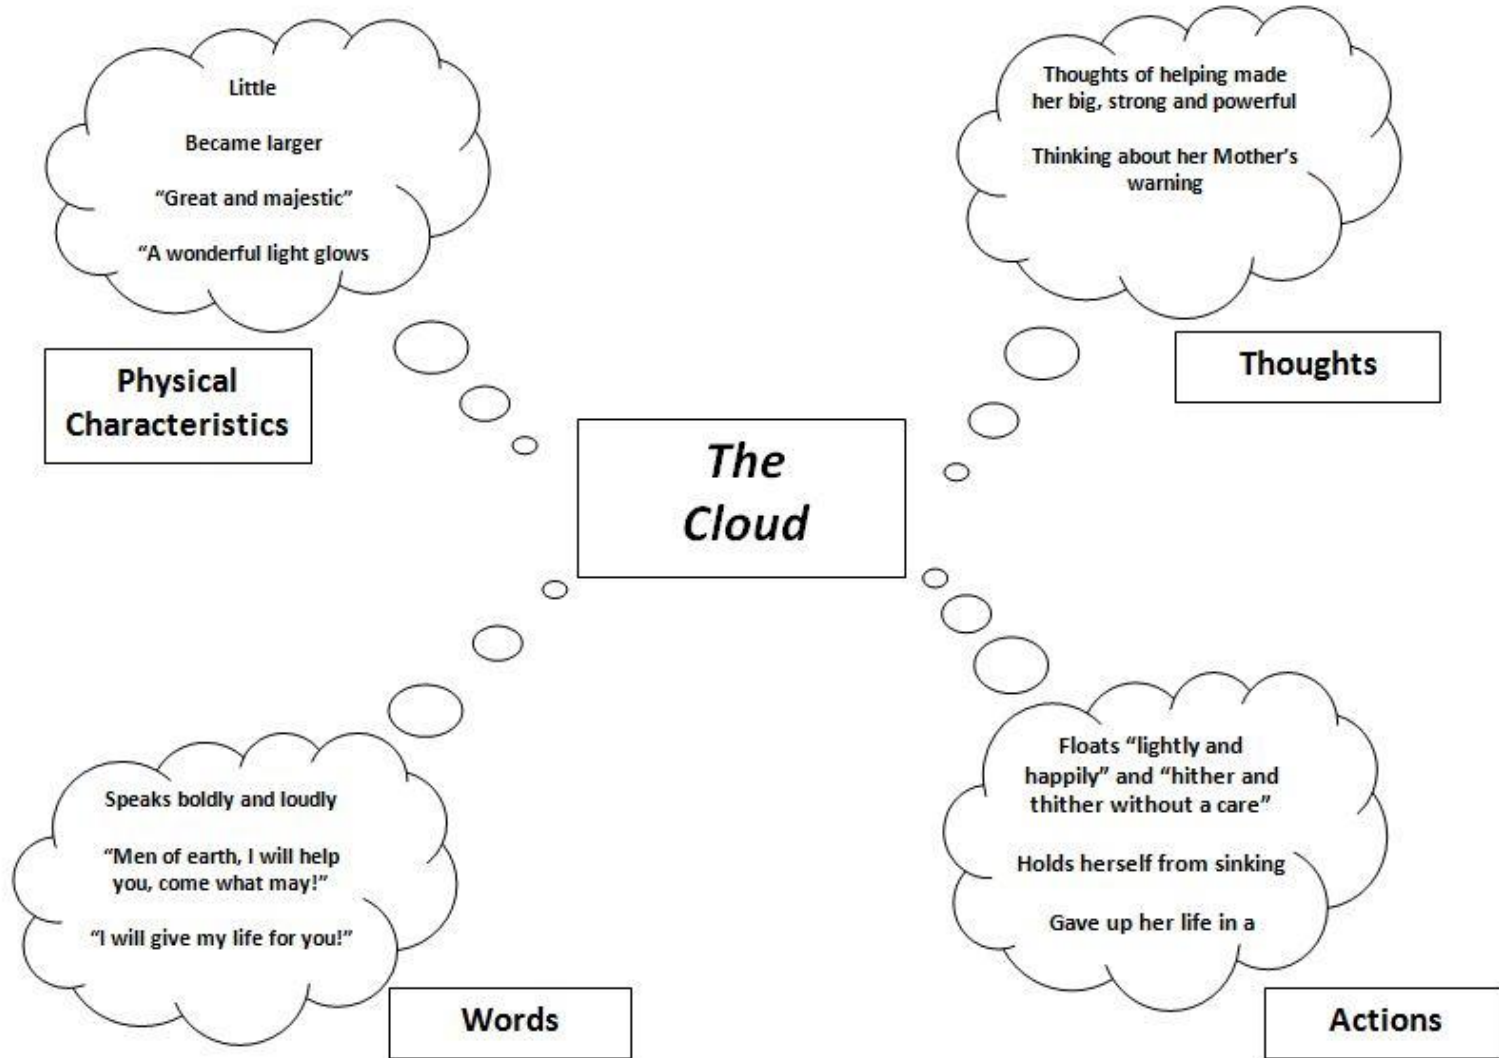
Little

Became larger

"Great and majestic"

"A wonderful light glows

Physical Characteristics

Thoughts of helping made her big, strong and powerful

Thinking about her Mother's warning

Thoughts

The Cloud

Speaks boldly and loudly

"Men of earth, I will help you, come what may!"

"I will give my life for you!"

Words

Floats "lightly and happily" and "hither and thither without a care"

Holds herself from sinking

Gave up her life in a

Actions